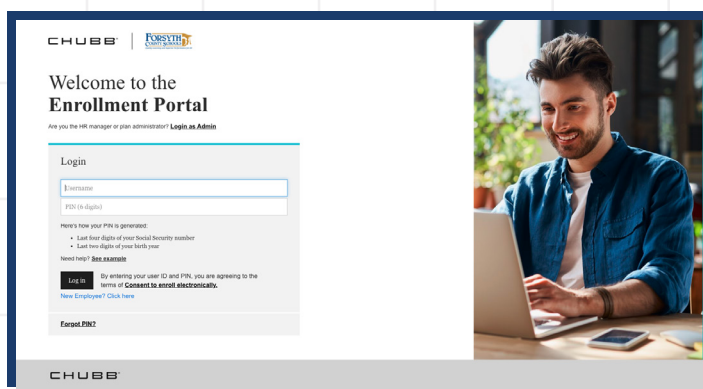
CHUBB | FORSYTH COUNTY SCHOOLS

Welcome to the
Enrollment Portal

Are you the HR manager or plan administrator? Login as Admin

Login

Username

PIN (6 digits)

Here's how your PIN is generated:

- Last four digits of your Social Security number
- Last two digits of your birth year

Need help? See example

Log in

By entering your user ID and PIN, you are agreeing to the terms of Consent to enroll electronically.

New Employee? Click here

Forgot PIN?

CHUBB